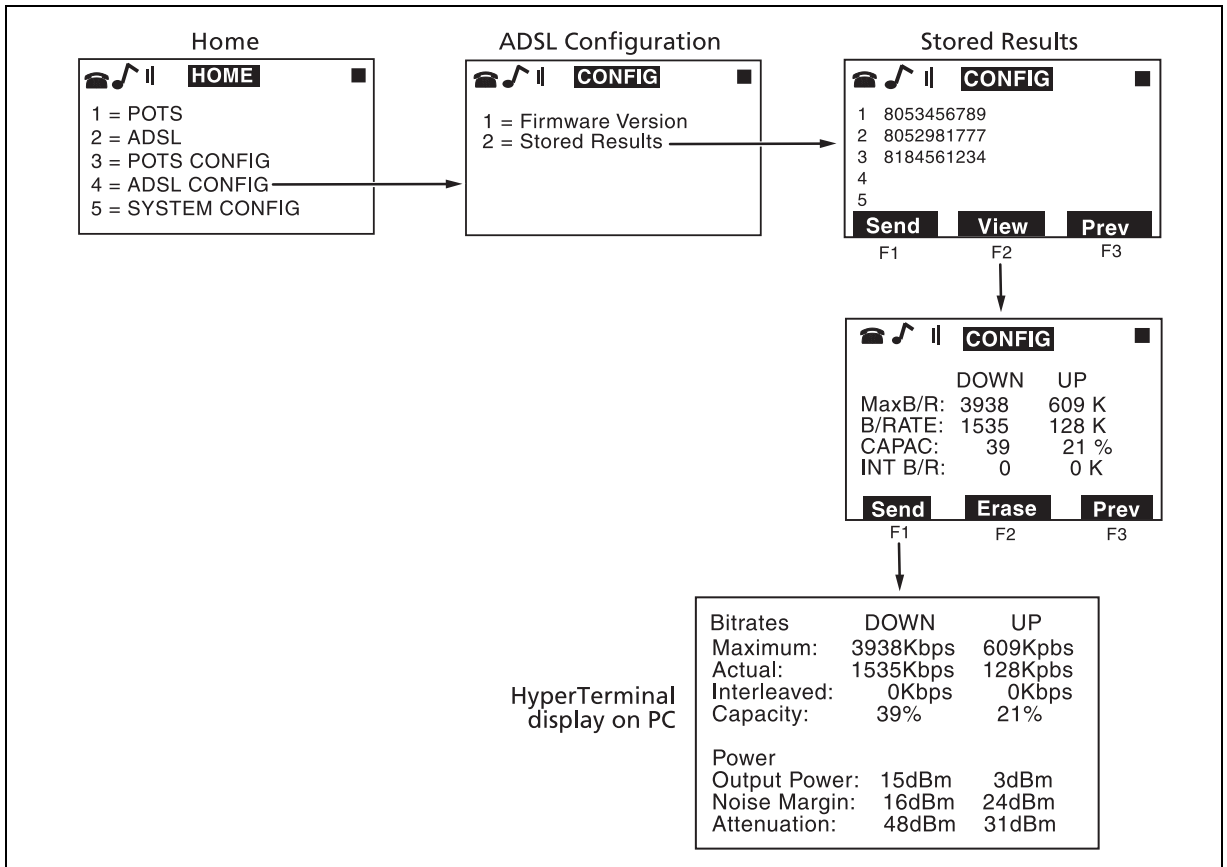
Home

HOME

1 = POTS
2 = ADSL
3 = POTS CONFIG
4 = ADSL CONFIG
5 = SYSTEM CONFIG

ADSL Configuration

CONFIG

1 = Firmware Version
2 = Stored Results

Stored Results

CONFIG

1 8053456789
2 8052981777
3 8184561234
4
5

Send View Prev
F1 F2 F3

CONFIG

| | DOWN | UP |
|---|---|---|
| MaxB/R: | 3938 | 609 K |
| B/RATE: | 1535 | 128 K |
| CAPAC: | 39 | 21 % |
| INT B/R: | 0 | 0 K |

Send Erase Prev
F1 F2 F3

HyperTerminal display on PC

| Bitrates | DOWN | UP |
|---|---|---|
| Maximum: | 3938Kbps | 609Kpbs |
| Actual: | 1535Kbps | 128Kpbs |
| Interleaved: | 0Kbps | 0Kbps |
| Capacity: | 39% | 21% |

| Power | | |
|---|---|---|
| Output Power: | 15dBm | 3dBm |
| Noise Margin: | 16dBm | 24dBm |
| Attenuation: | 48dBm | 31dBm |